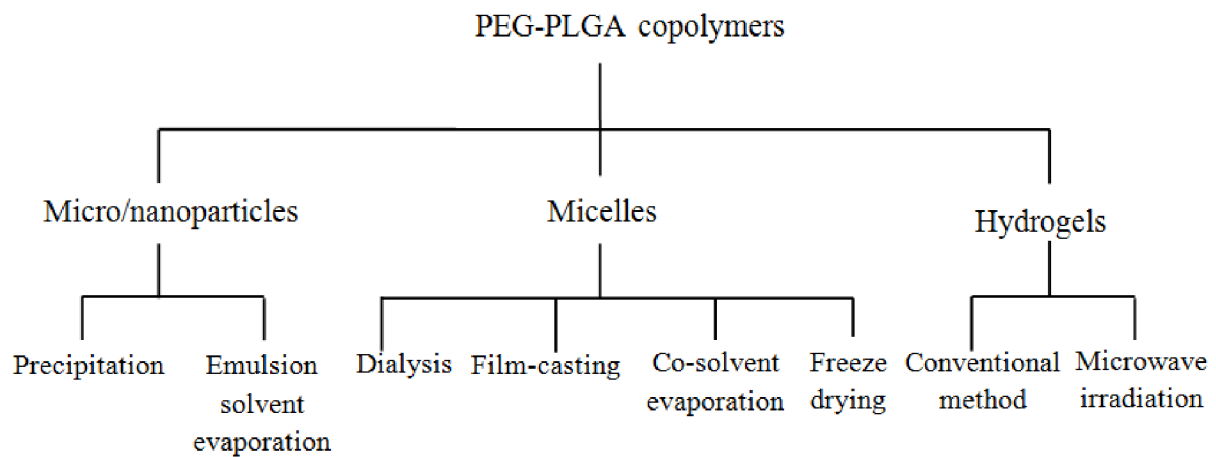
PEG-PLGA copolymers

Micro/nanoparticles

Micelles

Hydrogels

Precipitation

Emulsion solvent evaporation

Dialysis

Film-casting

Co-solvent evaporation

Freeze drying

Conventional method

Microwave irradiation